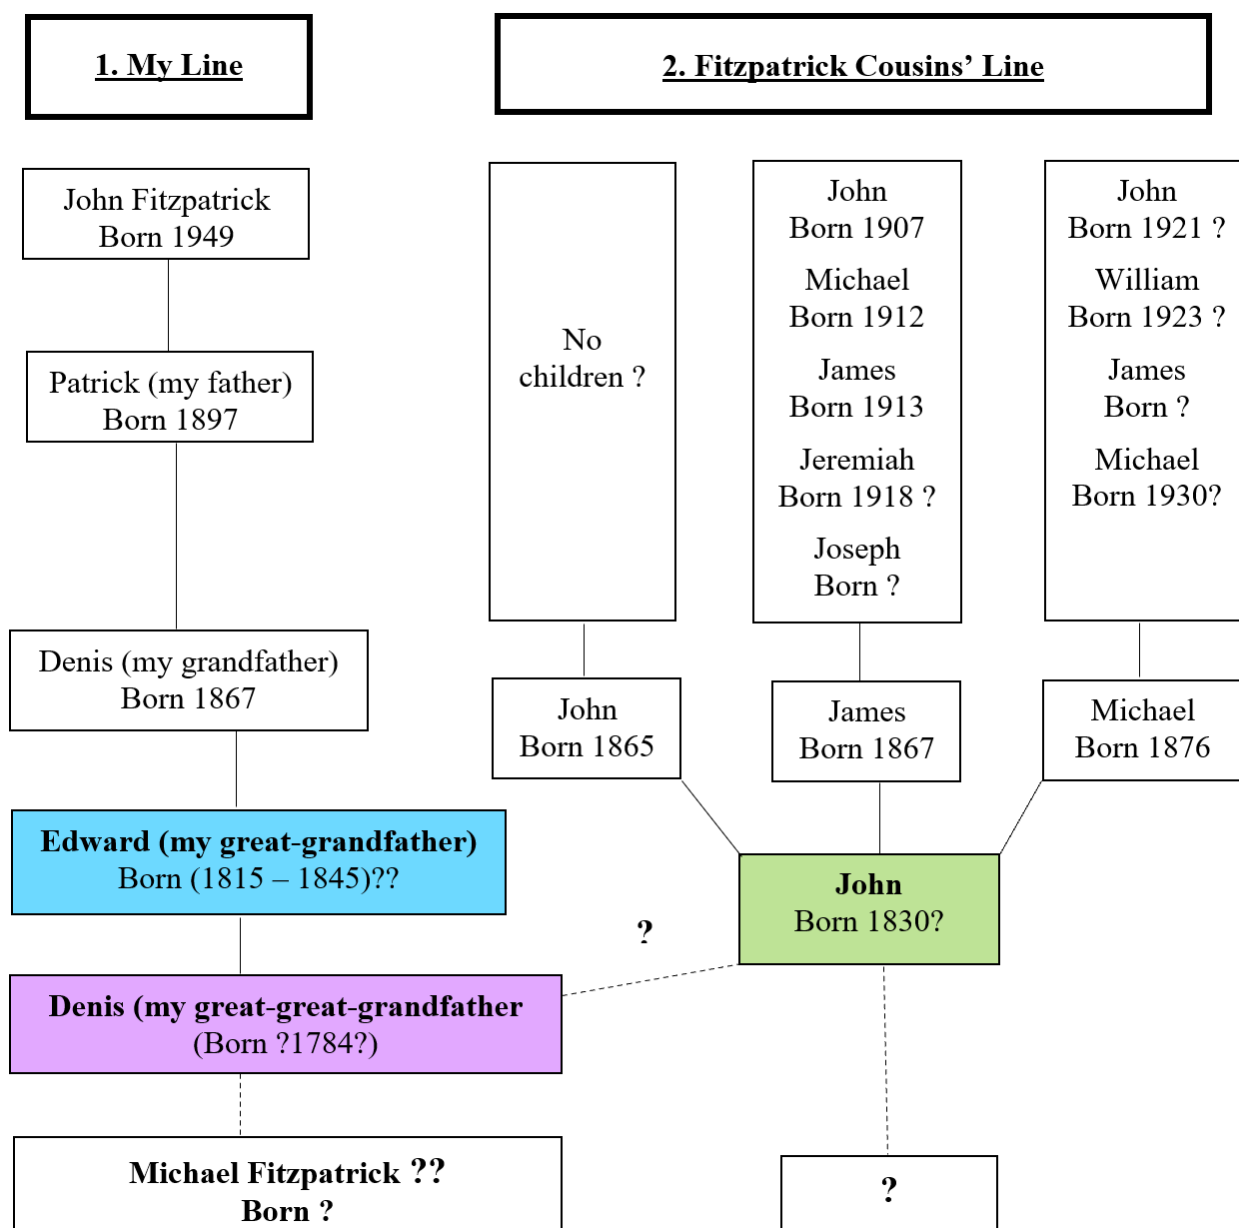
1. My Line

2. Fitzpatrick Cousins' Line

John Fitzpatrick
Born 1949

Patrick (my father)
Born 1897

Denis (my grandfather)
Born 1867

Edward (my great-grandfather)
Born (1815 – 1845)??

Denis (my great-great-grandfather
(Born ?1784?)

Michael Fitzpatrick ??
Born ?

No children ?

John
Born 1907

Michael
Born 1912

James
Born 1913

Jeremiah
Born 1918 ?

Joseph
Born ?

John
Born 1921 ?

William
Born 1923 ?

James
Born ?

Michael
Born 1930?

John
Born 1865

James
Born 1867

Michael
Born 1876

?

John
Born 1830?

?